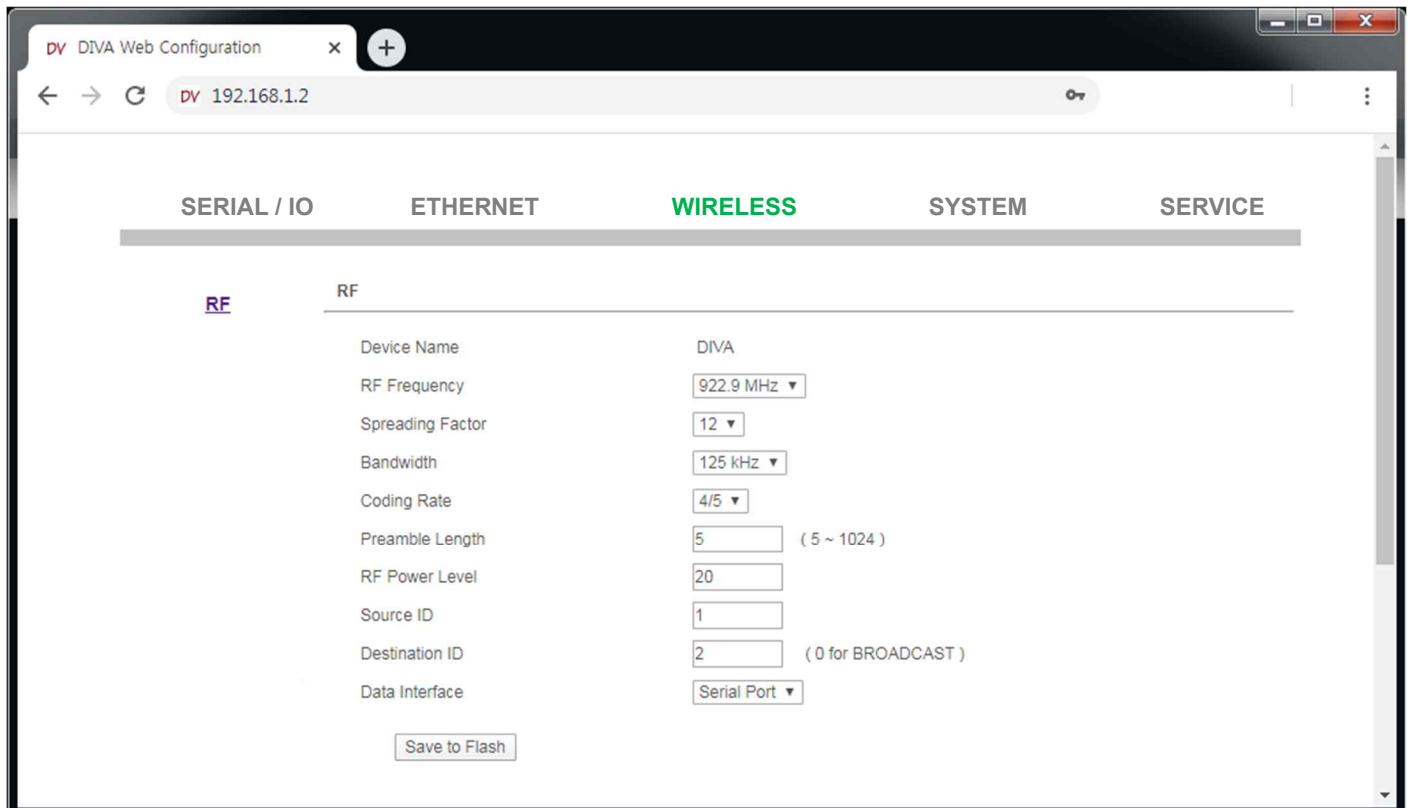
DV DIVA Web Configuration ×

DV 192.168.1.2

SERIAL / IO ETHERNET WIRELESS SYSTEM SERVICE

RF

RF

| Device Name | DIVA |
|---|---|
| RF Frequency | 922.9 MHz ▾ |
| Spreading Factor | 12 ▾ |
| Bandwidth | 125 kHz ▾ |
| Coding Rate | 4/5 ▾ |
| Preamble Length | 5 ( 5 ~ 1024 ) |
| RF Power Level | 20 |
| Source ID | 1 |
| Destination ID | 2 ( 0 for BROADCAST ) |
| Data Interface | Serial Port ▾ |

Save to Flash